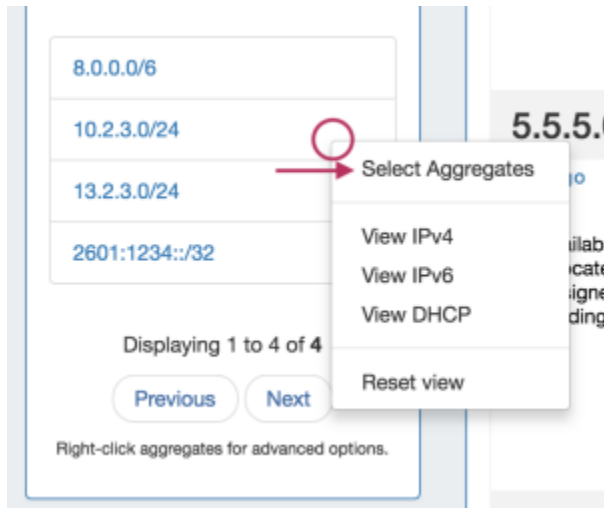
8.0.0.0/6

10.2.3.0/24

13.2.3.0/24

2601:1234::/32

Displaying 1 to 4 of **4**

Previous

Next

Right-click aggregates for advanced options.

Select Aggregates

View IPv4

View IPv6

View DHCP

Reset view

5.5.5.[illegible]

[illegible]o

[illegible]ilab

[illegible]ocate

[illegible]signe

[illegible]ding